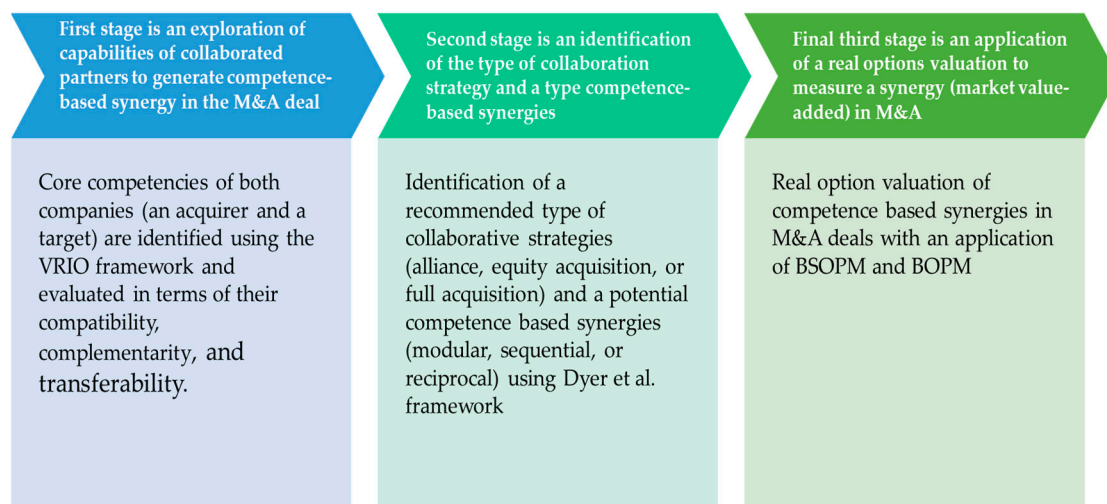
First stage is an exploration of capabilities of collaborated partners to generate competence-based synergy in the M&A deal

Core competencies of both companies (an acquirer and a target) are identified using the VRIO framework and evaluated in terms of their compatibility, complementarity, and transferability.

Second stage is an identification of the type of collaboration strategy and a type competence-based synergies

Identification of a recommended type of collaborative strategies (alliance, equity acquisition, or full acquisition) and a potential competence based synergies (modular, sequential, or reciprocal) using Dyer et al. framework

Final third stage is an application of a real options valuation to measure a synergy (market value-added) in M&A

Real option valuation of competence based synergies in M&A deals with an application of BSOPM and BOPM